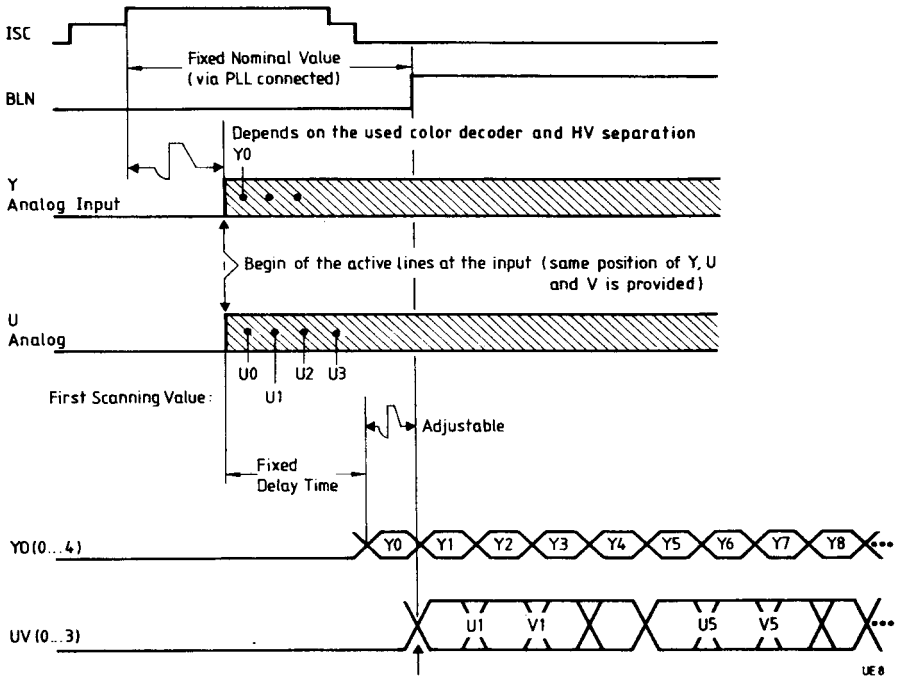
ISC

Fixed Nominal Value (via PLL connected)

BLN

Depends on the used color decoder and HV separation

Y0

Y Analog Input

Begin of the active lines at the input (same position of Y, U and V is provided)

U Analog

U0

U1

U2

U3

First Scanning Value:

Adjustable

Fixed Delay Time

Y0(0...4)

Y0

Y1

Y2

Y3

Y4

Y5

Y6

Y7

Y8

UV(0...3)

U1

V1

U5

V5

UE 8